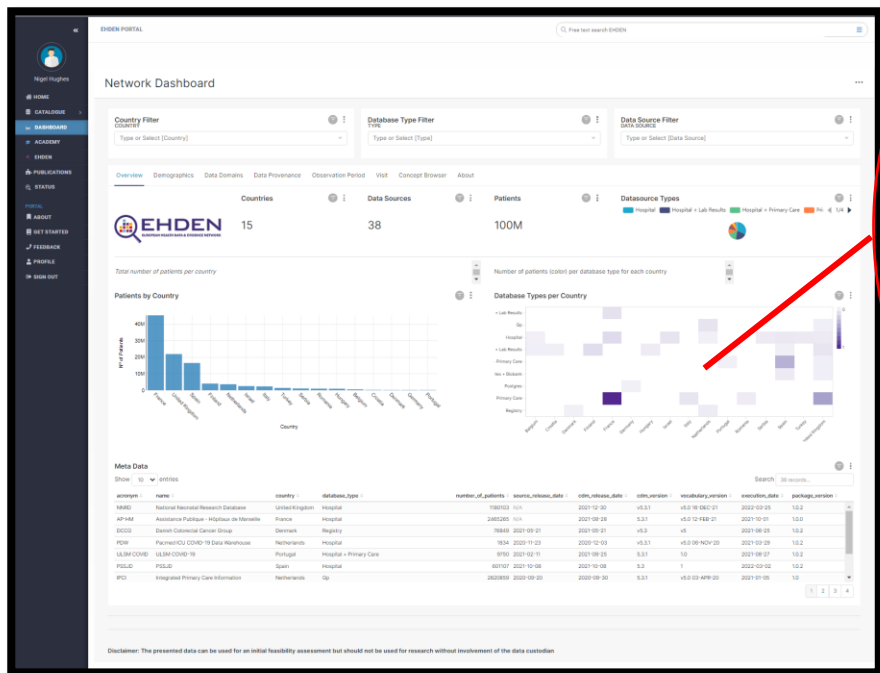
EHDEN PORTAL

Free text search EHDEN

Nigel Hughes

HOME
CATALOGUE
DASHBOARD
ACADEMY
EHDEN
PUBLICATIONS
STATUS

PORTAL
ABOUT
GET STARTED
FEEDBACK
PROFILE
SIGN OUT

Network Dashboard

Country Filter
COUNTRY
Type or Select [Country]

Database Type Filter
TYPE
Type or Select [Type]

Data Source Filter
DATA SOURCE
Type or Select [Data Source]

Overview Demographics Data Domains Data Provenance Observation Period Visit Concept Browser About

EHDEN
EUROPEAN HEALTH DATA & EVIDENCE NETWORK

Countries
15

Data Sources
38

Patients
100M

Datasource Types
Hospital Hospital + Lab Results Hospital + Primary Care 1/4

Total number of patients per country

Number of patients (color) per database type for each country

Patients by Country

40M
30M
20M
10M
0

N° of Patients

France United Kingdom Spain Finland Netherlands Serbia Italy Turkey Estonia Romania Hungary Belgium Croatia Denmark Germany Portugal

Country

Database Types per Country

+ Lab Results
Gp
Hospital
+ Lab Results
Primary Care
les + Biobank
Postgres
Primary Care
Registry

Meta Data

Show 10 entries

Search

| acronym | name | country | database_type | number_of_patients | source_release_date | cdm_release_date | cdm_version | vocabulary_version | execution_date | package_version |
|---|---|---|---|---|---|---|---|---|---|---|
| NNRD | National Neonatal Research Database | United Kingdom | Hospital | 1160103 | N/A | 2021-12-30 | v5.3.1 | v5.0 16-DEC-21 | 2022-02-23 | 1.0.2 |
| AP-HM | Assistance Publique - Hôpitaux de Marseille | France | Hospital | 2465265 | N/A | 2021-09-29 | 5.3.1 | v5.0 12-FEB-21 | 2021-10-01 | 1.0.0 |
| DCCG | Danish Colorectal Cancer Group | Denmark | Registry | 76849 | 2021-05-21 | 2021-05-21 | v5.3 | v5 | 2021-06-23 | 1.0.2 |
| PDW | PacmedICU COVID-19 Data Warehouse | Netherlands | Hospital | 1834 | 2020-11-23 | 2020-12-03 | v5.3.1 | v5.0 06-NOV-20 | 2021-03-29 | 1.0.2 |
| ULSM COVID | ULSM COVID-19 | Portugal | Hospital + Primary Care | 9750 | 2021-02-11 | 2021-08-25 | 5.3.1 | 1.0 | 2021-08-27 | 1.0.2 |
| PSSJD | PSSJD | Spain | Hospital | 601107 | 2021-10-06 | 2021-10-08 | 5.3 | 1 | 2022-02-02 | 1.0.2 |
| IPCI | Integrated Primary Care Information | Netherlands | Gp | 2620859 | 2020-09-23 | 2020-09-30 | 5.3.1 | v5.0 03-APR-20 | 2021-01-05 | 1.0 |

1 2 3 4

Disclaimer: The presented data can be used for an initial feasibility assessment but should not be used for research without involvement of the data custodian